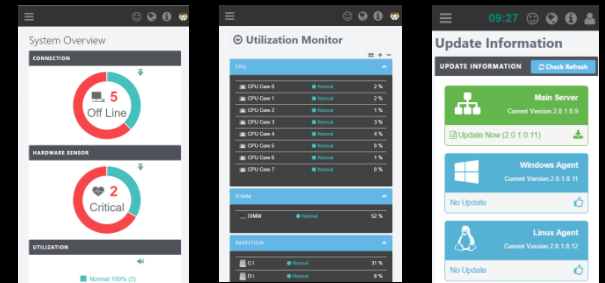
System Overview

CONNECTION

5
Off Line

HARDWARE SENSOR

2
Critical

UTILIZATION

Normal 100% (2)

Utilization Monitor

CPU

| | | |
|---|---|---|
| CPU Core 0 | Normal | 2 % |
| CPU Core 1 | Normal | 2 % |
| CPU Core 2 | Normal | 1 % |
| CPU Core 3 | Normal | 3 % |
| CPU Core 4 | Normal | 4 % |
| CPU Core 5 | Normal | 0 % |
| CPU Core 6 | Normal | 1 % |
| CPU Core 7 | Normal | 0 % |

DIMM

| | | |
|---|---|---|
| DIMM | Normal | 52 % |

PARTITION

| | | |
|---|---|---|
| C:\ | Normal | 31 % |
| D:\ | Normal | 0 % |

09:27

Update Information

UPDATE INFORMATION

Check Refresh

Main Server
Current Version 2.0.1.0.9
Update Now (2.0.1.0.11)

Windows Agent
Current Version 2.0.1.0.11
No Update

Linux Agent
Current Version 2.0.1.0.12
No Update